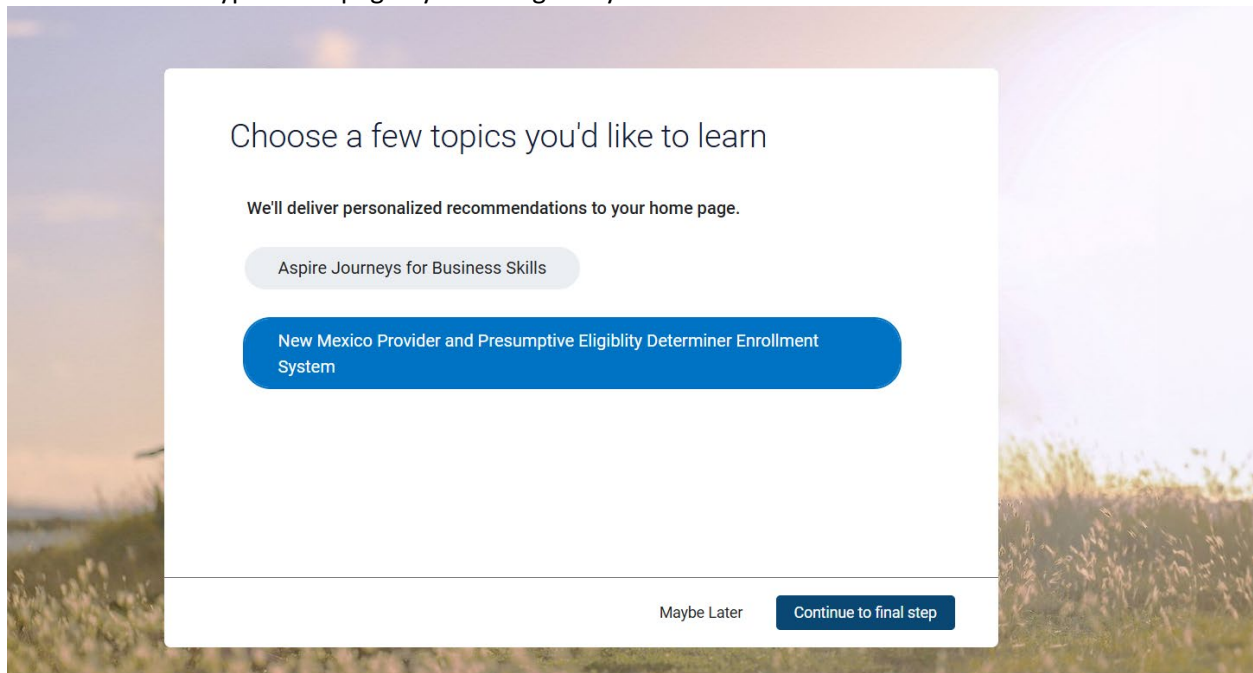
Choose a few topics you'd like to learn

We'll deliver personalized recommendations to your home page.

Aspire Journeys for Business Skills

New Mexico Provider and Presumptive Eligiblity Determiner Enrollment System

Maybe Later

Continue to final step